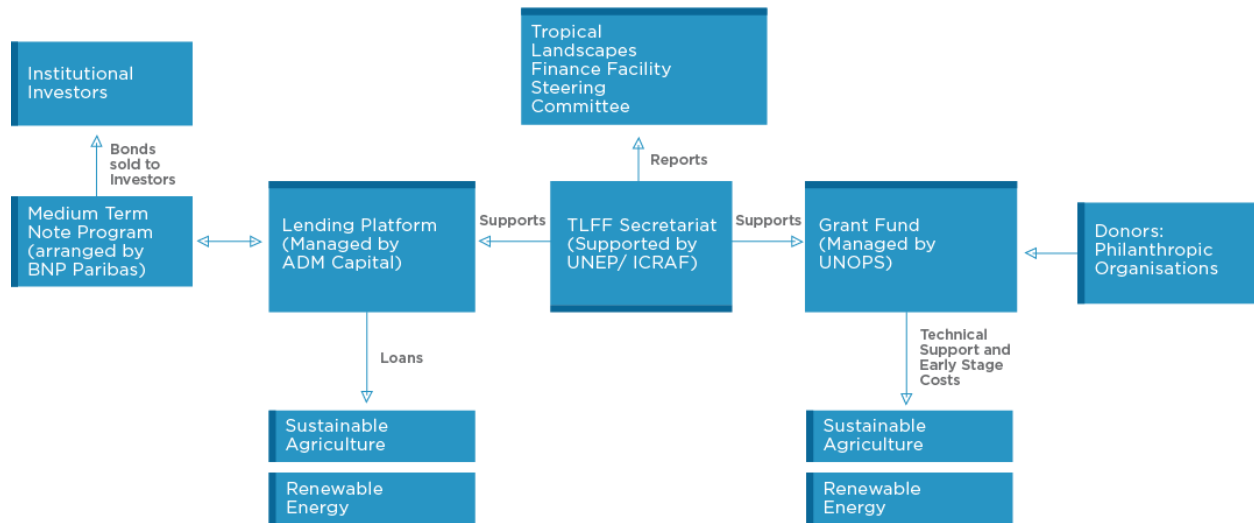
Institutional Investors

Bonds sold to Investors

Medium Term Note Program (arranged by BNP Paribas)

Tropical Landscapes Finance Facility Steering Committee

Reports

Lending Platform (Managed by ADM Capital)

Supports

TLFF Secretariat (Supported by UNEP/ ICRAF)

Supports

Grant Fund (Managed by UNOPS)

Donors: Philanthropic Organisations

Loans

Technical Support and Early Stage Costs

Sustainable Agriculture

Renewable Energy

Sustainable Agriculture

Renewable Energy